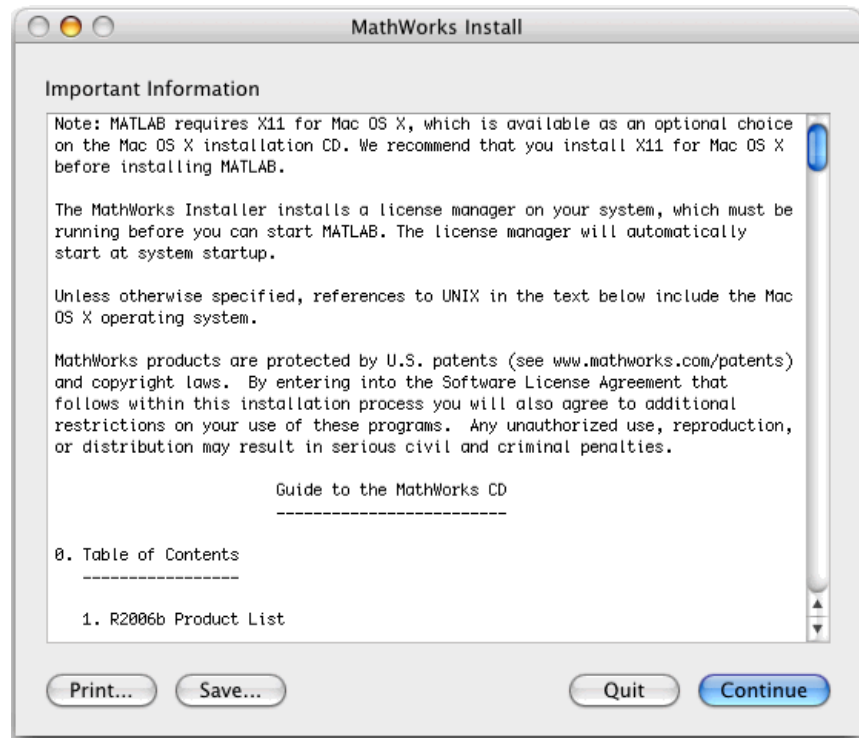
MathWorks Install

Important Information

Note: MATLAB requires X11 for Mac OS X, which is available as an optional choice on the Mac OS X installation CD. We recommend that you install X11 for Mac OS X before installing MATLAB.

The MathWorks Installer installs a license manager on your system, which must be running before you can start MATLAB. The license manager will automatically start at system startup.

Unless otherwise specified, references to UNIX in the text below include the Mac OS X operating system.

MathWorks products are protected by U.S. patents (see www.mathworks.com/patents) and copyright laws. By entering into the Software License Agreement that follows within this installation process you will also agree to additional restrictions on your use of these programs. Any unauthorized use, reproduction, or distribution may result in serious civil and criminal penalties.

Guide to the MathWorks CD
-------------------------

0. Table of Contents
-----------------

1. R2006b Product List

Print... Save... Quit Continue